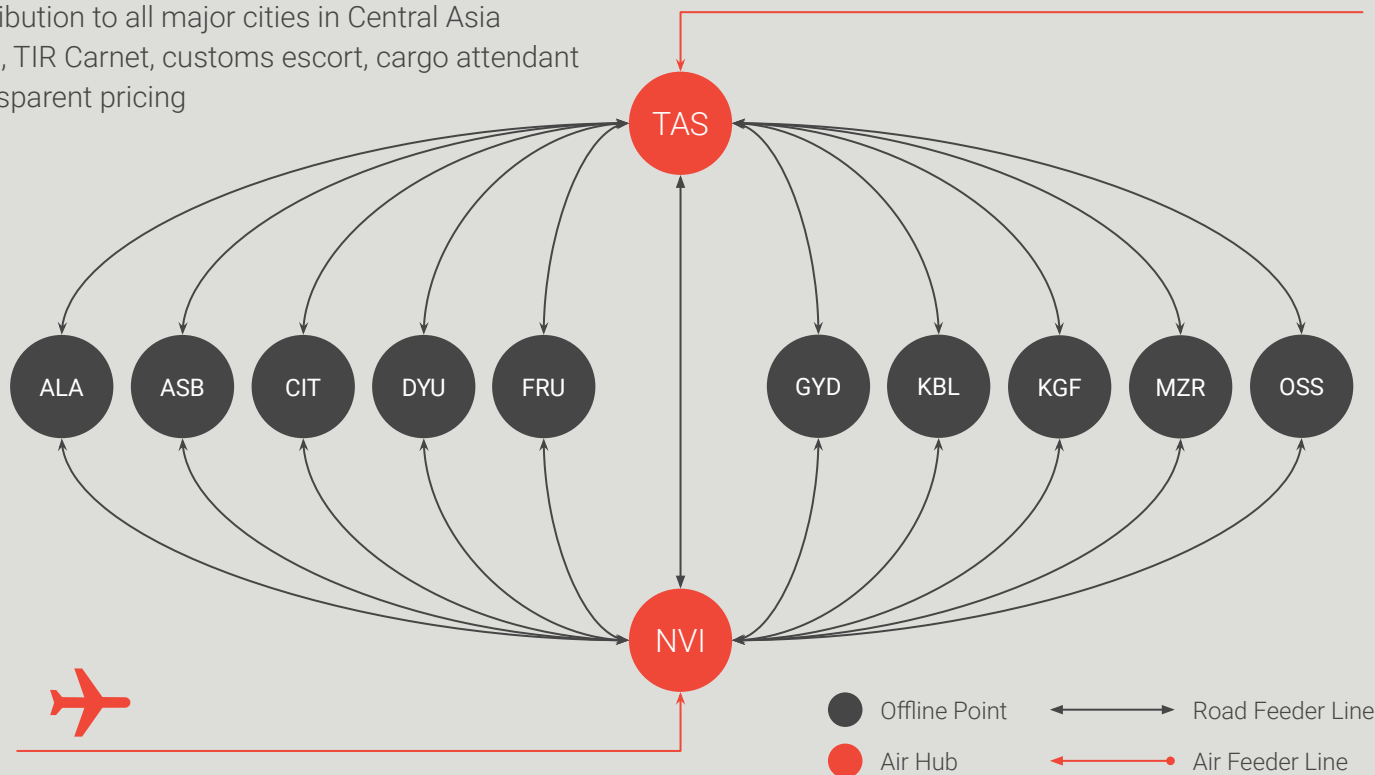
ibution to all major cities in Central Asia
, TIR Carnet, customs escort, cargo attendant
sparent pricing

TAS

ALA
ASB
CIT
DYU
FRU
GYD
KBL
KGF
MZR
OSS

NVI

Offline Point
Road Feeder Line
Air Hub
Air Feeder Line